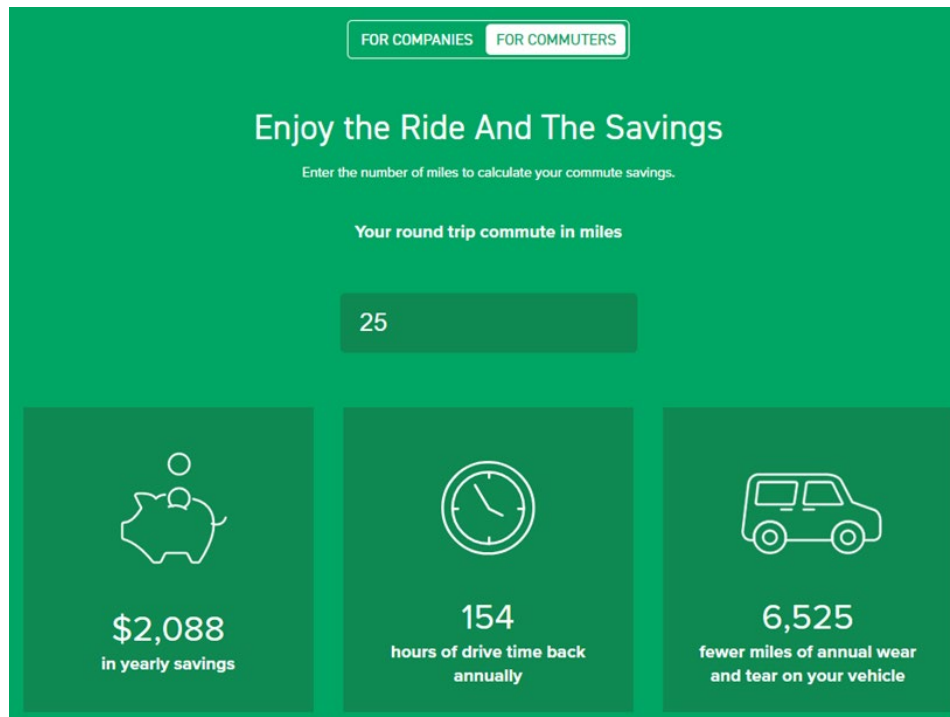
FOR COMPANIES FOR COMMUTERS

Enjoy the Ride And The Savings

Enter the number of miles to calculate your commute savings.

Your round trip commute in miles

25

$2,088
in yearly savings

154
hours of drive time back annually

6,525
fewer miles of annual wear and tear on your vehicle